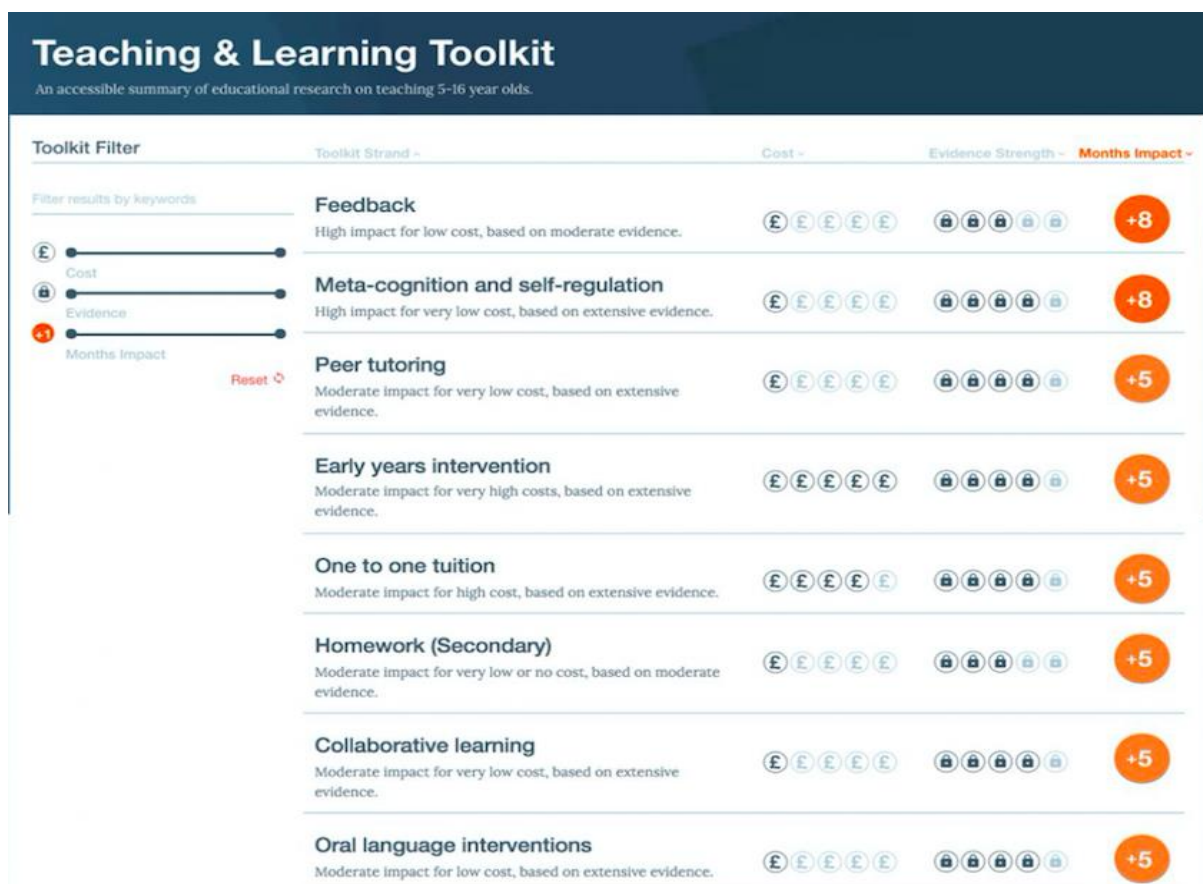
Teaching & Learning Toolkit

An accessible summary of educational research on teaching 5-16 year olds.

Toolkit Filter

Filter results by keywords

£ Cost

Evidence

+1 Months Impact

Reset

| Toolkit Strand | Cost | Evidence Strength | Months Impact |
|---|---|---|---|
| Feedback<br>High impact for low cost, based on moderate evidence. | £££££ | | +8 |
| Meta-cognition and self-regulation<br>High impact for very low cost, based on extensive evidence. | £££££ | | +8 |
| Peer tutoring<br>Moderate impact for very low cost, based on extensive evidence. | £££££ | | +5 |
| Early years intervention<br>Moderate impact for very high costs, based on extensive evidence. | £££££ | | +5 |
| One to one tuition<br>Moderate impact for high cost, based on extensive evidence. | £££££ | | +5 |
| Homework (Secondary)<br>Moderate impact for very low or no cost, based on moderate evidence. | £££££ | | +5 |
| Collaborative learning<br>Moderate impact for very low cost, based on extensive evidence. | £££££ | | +5 |
| Oral language interventions<br>Moderate impact for low cost, based on extensive evidence. | £££££ | | +5 |